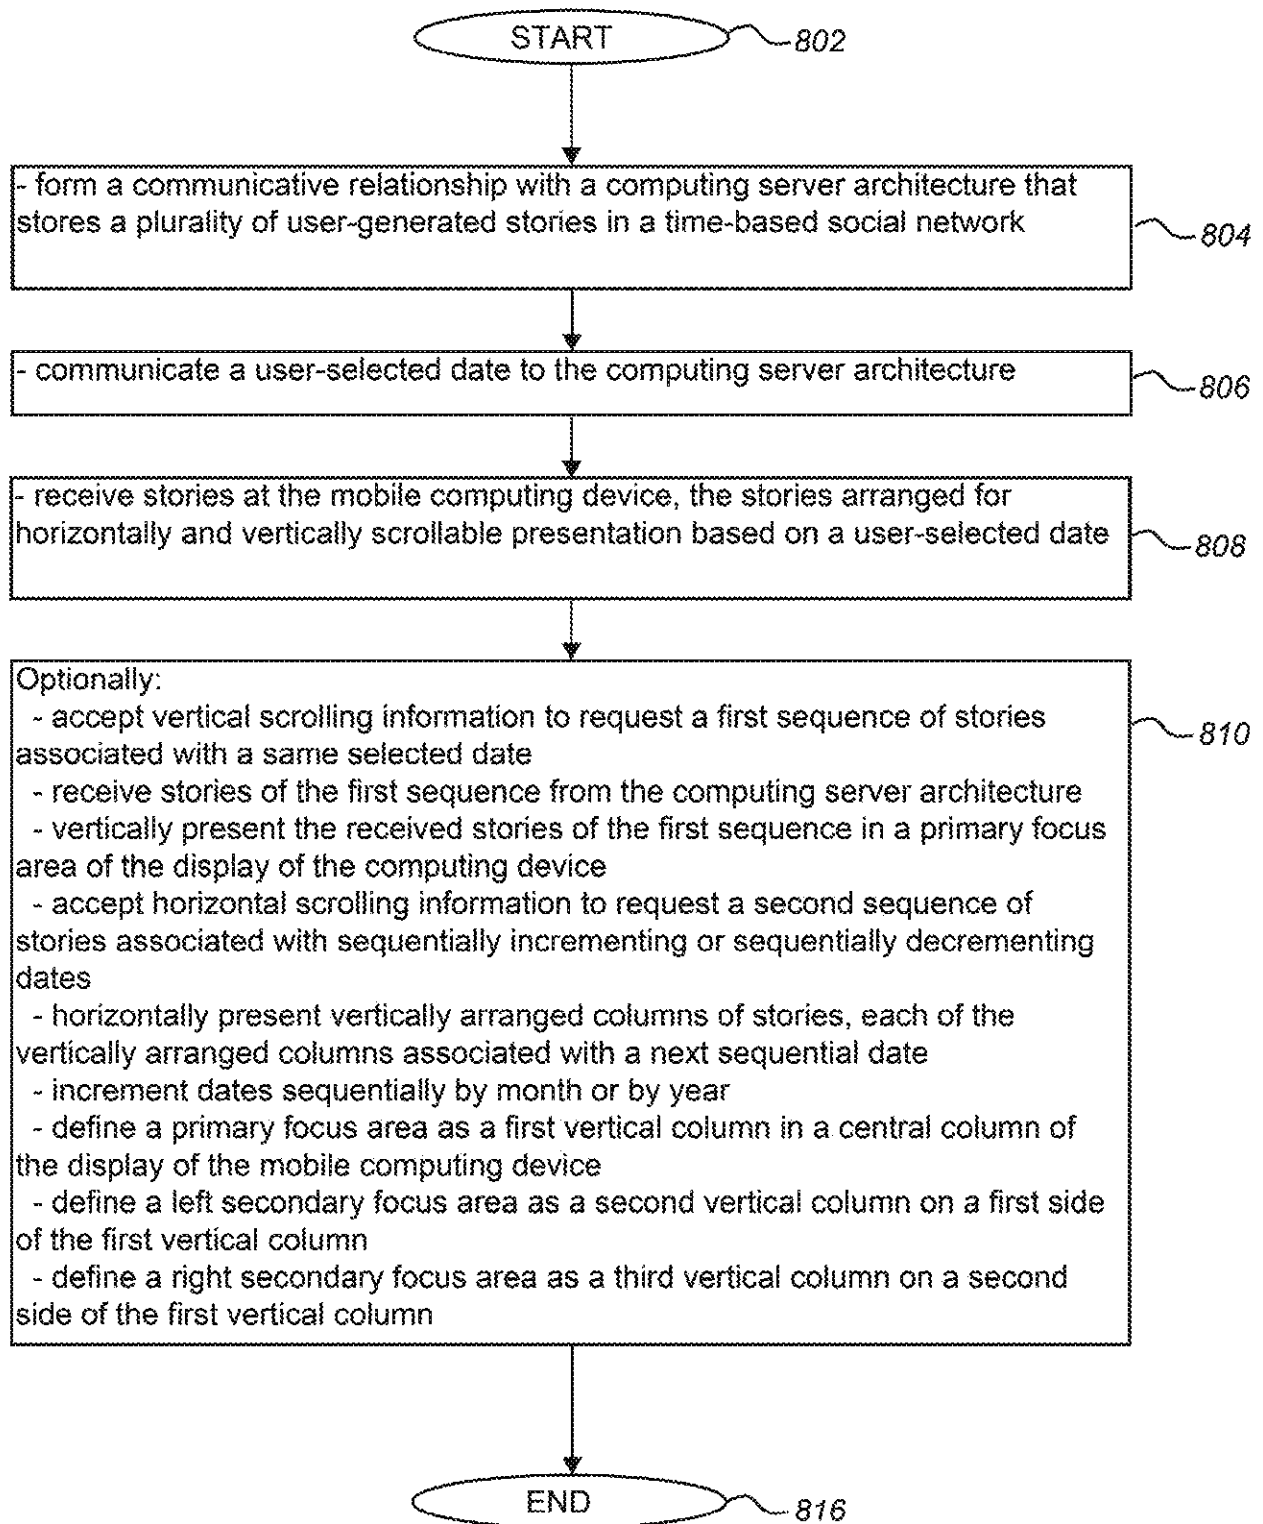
START
802

- form a communicative relationship with a computing server architecture that stores a plurality of user-generated stories in a time-based social network
804

- communicate a user-selected date to the computing server architecture
806

- receive stories at the mobile computing device, the stories arranged for horizontally and vertically scrollable presentation based on a user-selected date
808

Optionally:
- accept vertical scrolling information to request a first sequence of stories associated with a same selected date
- receive stories of the first sequence from the computing server architecture
- vertically present the received stories of the first sequence in a primary focus area of the display of the computing device
- accept horizontal scrolling information to request a second sequence of stories associated with sequentially incrementing or sequentially decrementing dates
- horizontally present vertically arranged columns of stories, each of the vertically arranged columns associated with a next sequential date
- increment dates sequentially by month or by year
- define a primary focus area as a first vertical column in a central column of the display of the mobile computing device
- define a left secondary focus area as a second vertical column on a first side of the first vertical column
- define a right secondary focus area as a third vertical column on a second side of the first vertical column
810

END
816